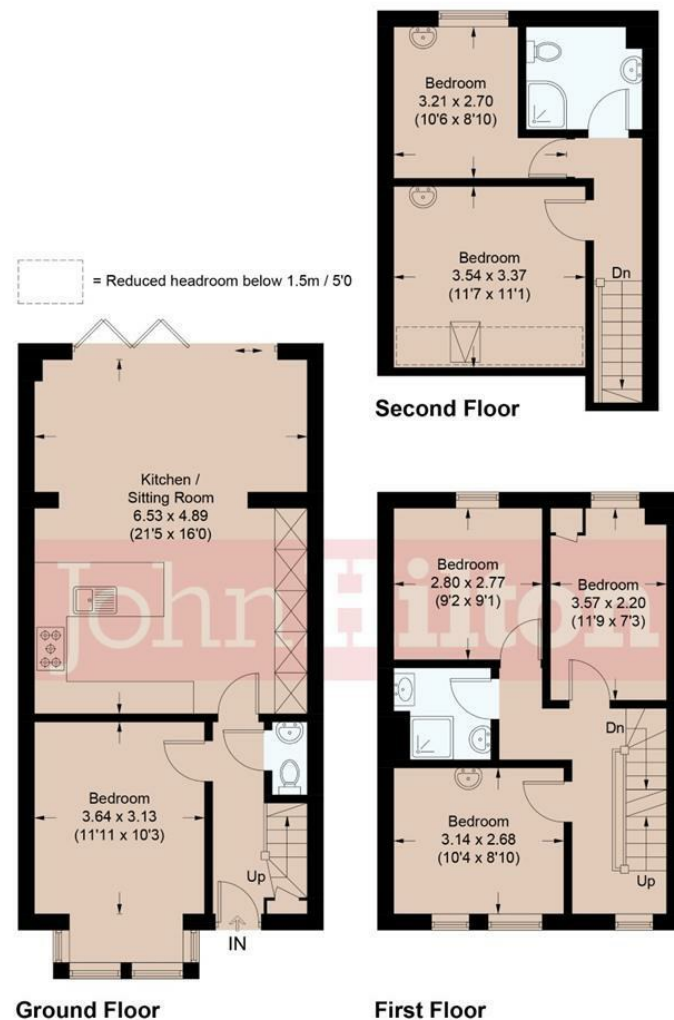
Bedroom
3.21 x 2.70
(10'6 x 8'10)

= Reduced headroom below 1.5m / 5'0

Bedroom
3.54 x 3.37
(11'7 x 11'1)

Dn

Second Floor

Kitchen /
Sitting Room
6.53 x 4.89
(21'5 x 16'0)

John Hilton

Bedroom
2.80 x 2.77
(9'2 x 9'1)

Bedroom
3.57 x 2.20
(11'9 x 7'3)

Dn

Bedroom
3.64 x 3.13
(11'11 x 10'3)

Up

IN

Bedroom
3.14 x 2.68
(10'4 x 8'10)

Up

Ground Floor

First Floor